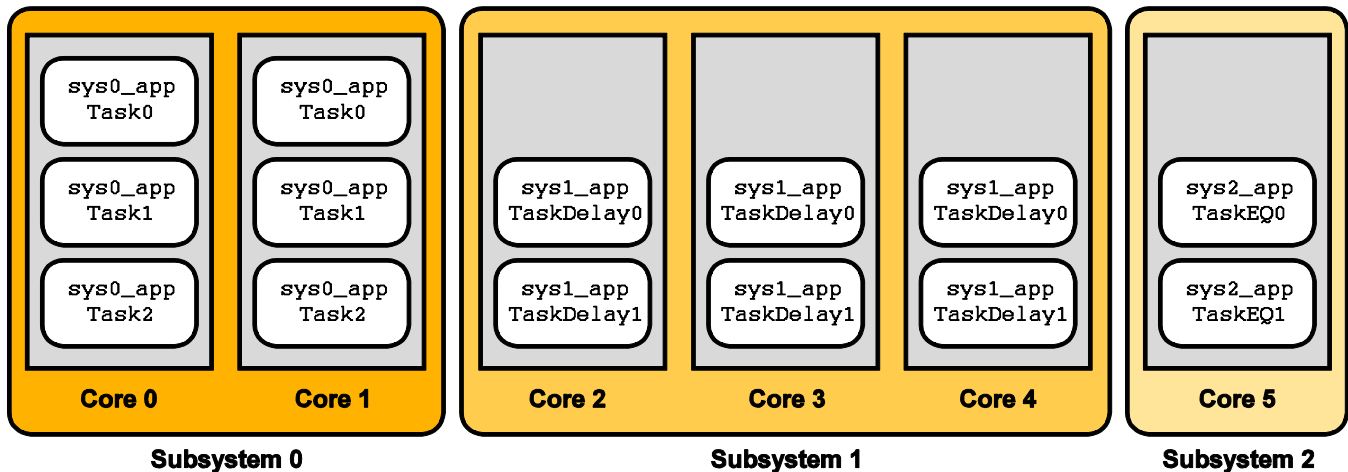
sys0_app Task0

sys0_app Task1

sys0_app Task2

Core 0

sys0_app Task0

sys0_app Task1

sys0_app Task2

Core 1

Subsystem 0

sys1_app TaskDelay0

sys1_app TaskDelay1

Core 2

sys1_app TaskDelay0

sys1_app TaskDelay1

Core 3

sys1_app TaskDelay0

sys1_app TaskDelay1

Core 4

Subsystem 1

sys2_app TaskEQ0

sys2_app TaskEQ1

Core 5

Subsystem 2